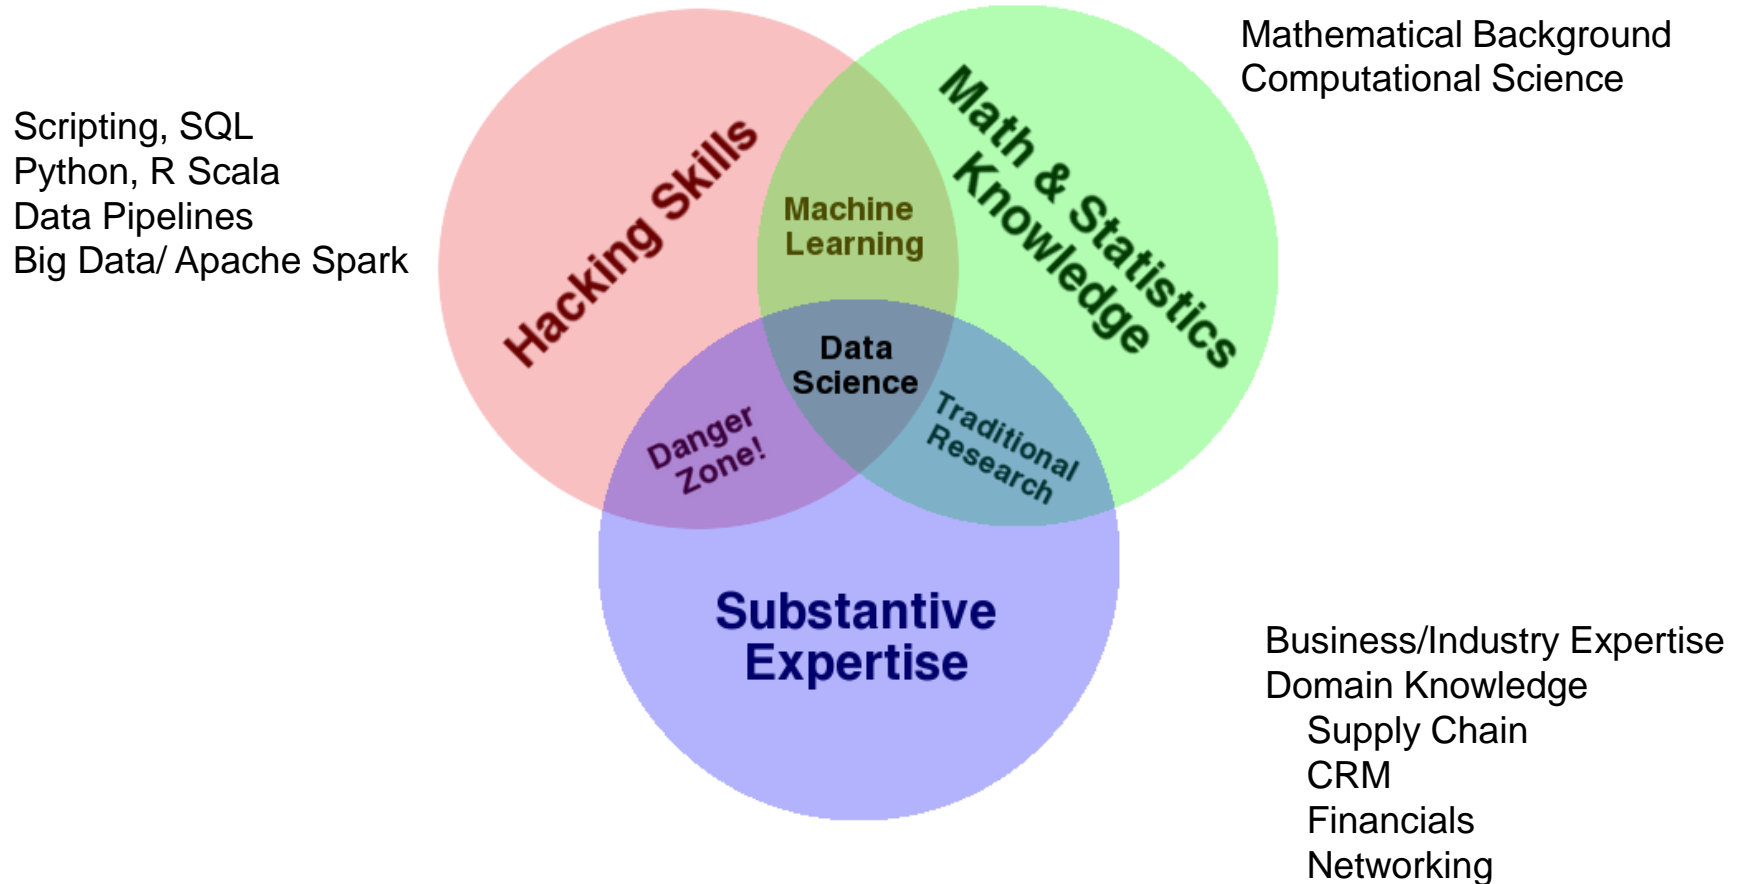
Scripting, SQL
Python, R Scala
Data Pipelines
Big Data/ Apache Spark

Hacking Skills

Machine Learning

Math & Statistics Knowledge

Mathematical Background
Computational Science

Data Science

Danger Zone!

Traditional Research

Substantive Expertise

Business/Industry Expertise
Domain Knowledge
Supply Chain
CRM
Financials
Networking